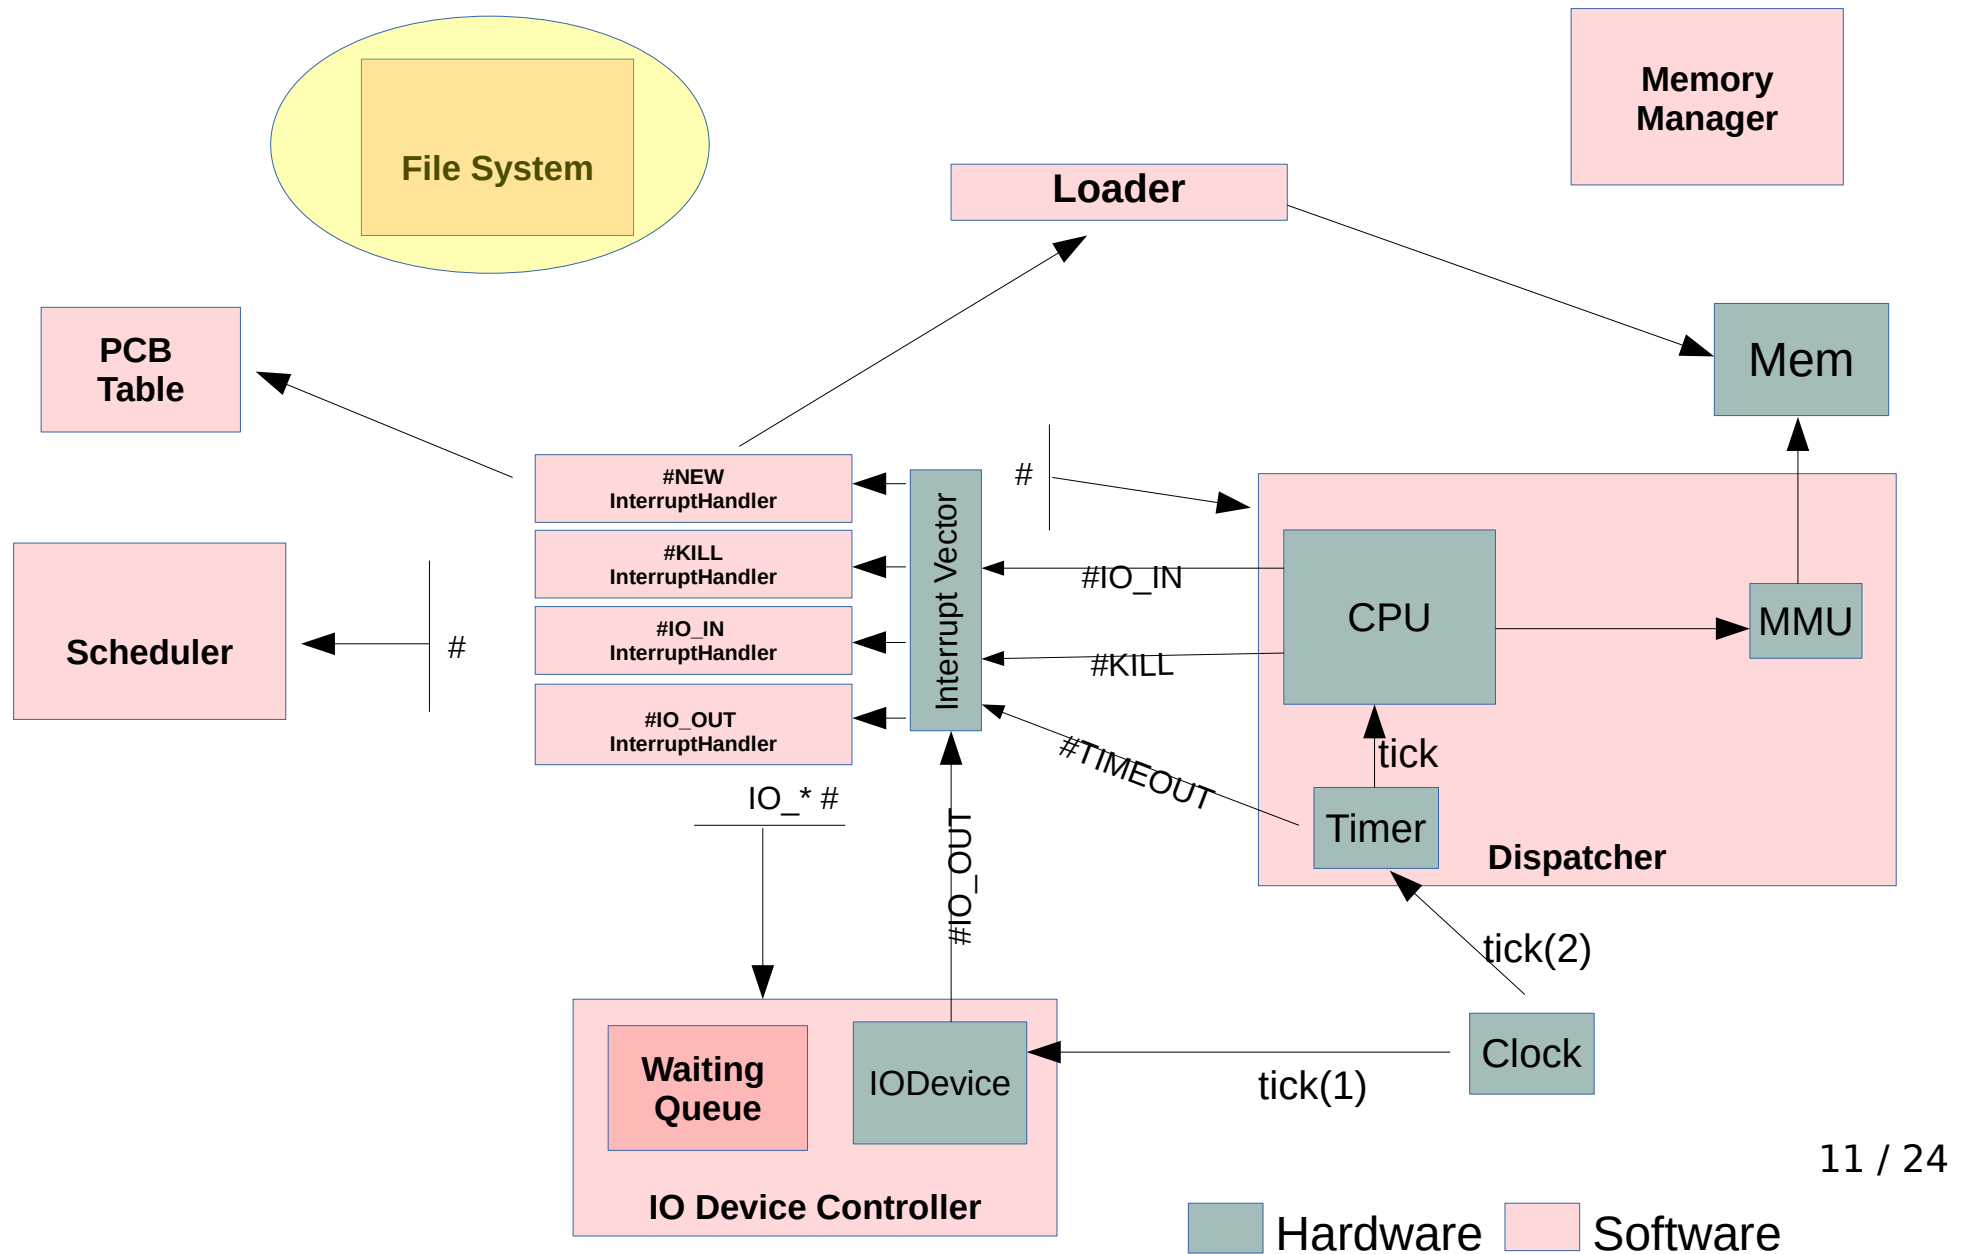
File System

Memory Manager

Loader

PCB Table

Mem

#NEW InterruptHandler

#KILL InterruptHandler

#IO_IN InterruptHandler

#IO_OUT InterruptHandler

Interrupt Vector

#

#IO_IN

#KILL

CPU

MMU

Scheduler

#

#TIMEOUT

tick

Timer

Dispatcher

IO_* #

#IO_OUT

tick(2)

Waiting Queue

IODevice

Clock

tick(1)

IO Device Controller

11 / 24

Hardware

Software